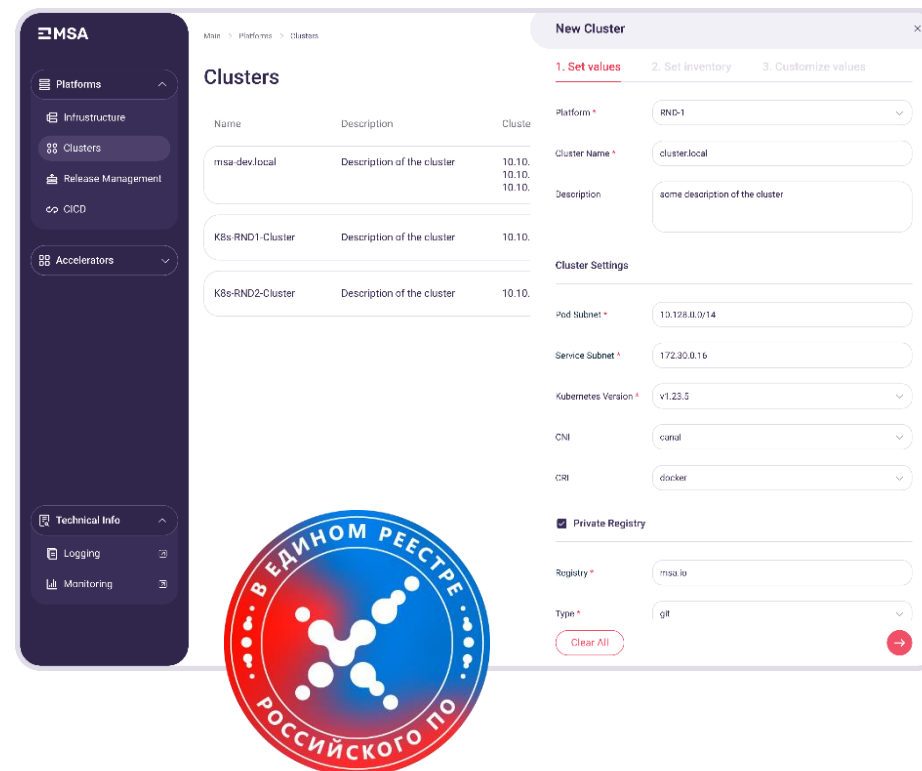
MSA

Platforms

Infrustructure

Clusters

Release Management

CICD

Accelerators

Technical Info

Logging

Monitoring

Main > Platforms > Clusters

Clusters

| Name | Description | Cluste |
|---|---|---|
| msa-dev.local | Description of the cluster | 10.10. 10.10. 10.10. |
| K8s-RND1-Cluster | Description of the cluster | 10.10. |
| K8s-RND2-Cluster | Description of the cluster | 10.10. |

New Cluster

1. Set values 2. Set inventory 3. Customize values

Platform * RND-1

Cluster Name * cluster.local

Description some description of the cluster

Cluster Settings

Pod Subnet * 10.128.0.0/14

Service Subnet * 172.30.0.16

Kubernetes Version * v1.23.5

CNI canal

CRI docker

Private Registry

Registry * msa.io

Type * git

Clear All

В ЕДИНОМ РЕЕСТРЕ РОССИЙСКОГО ПО